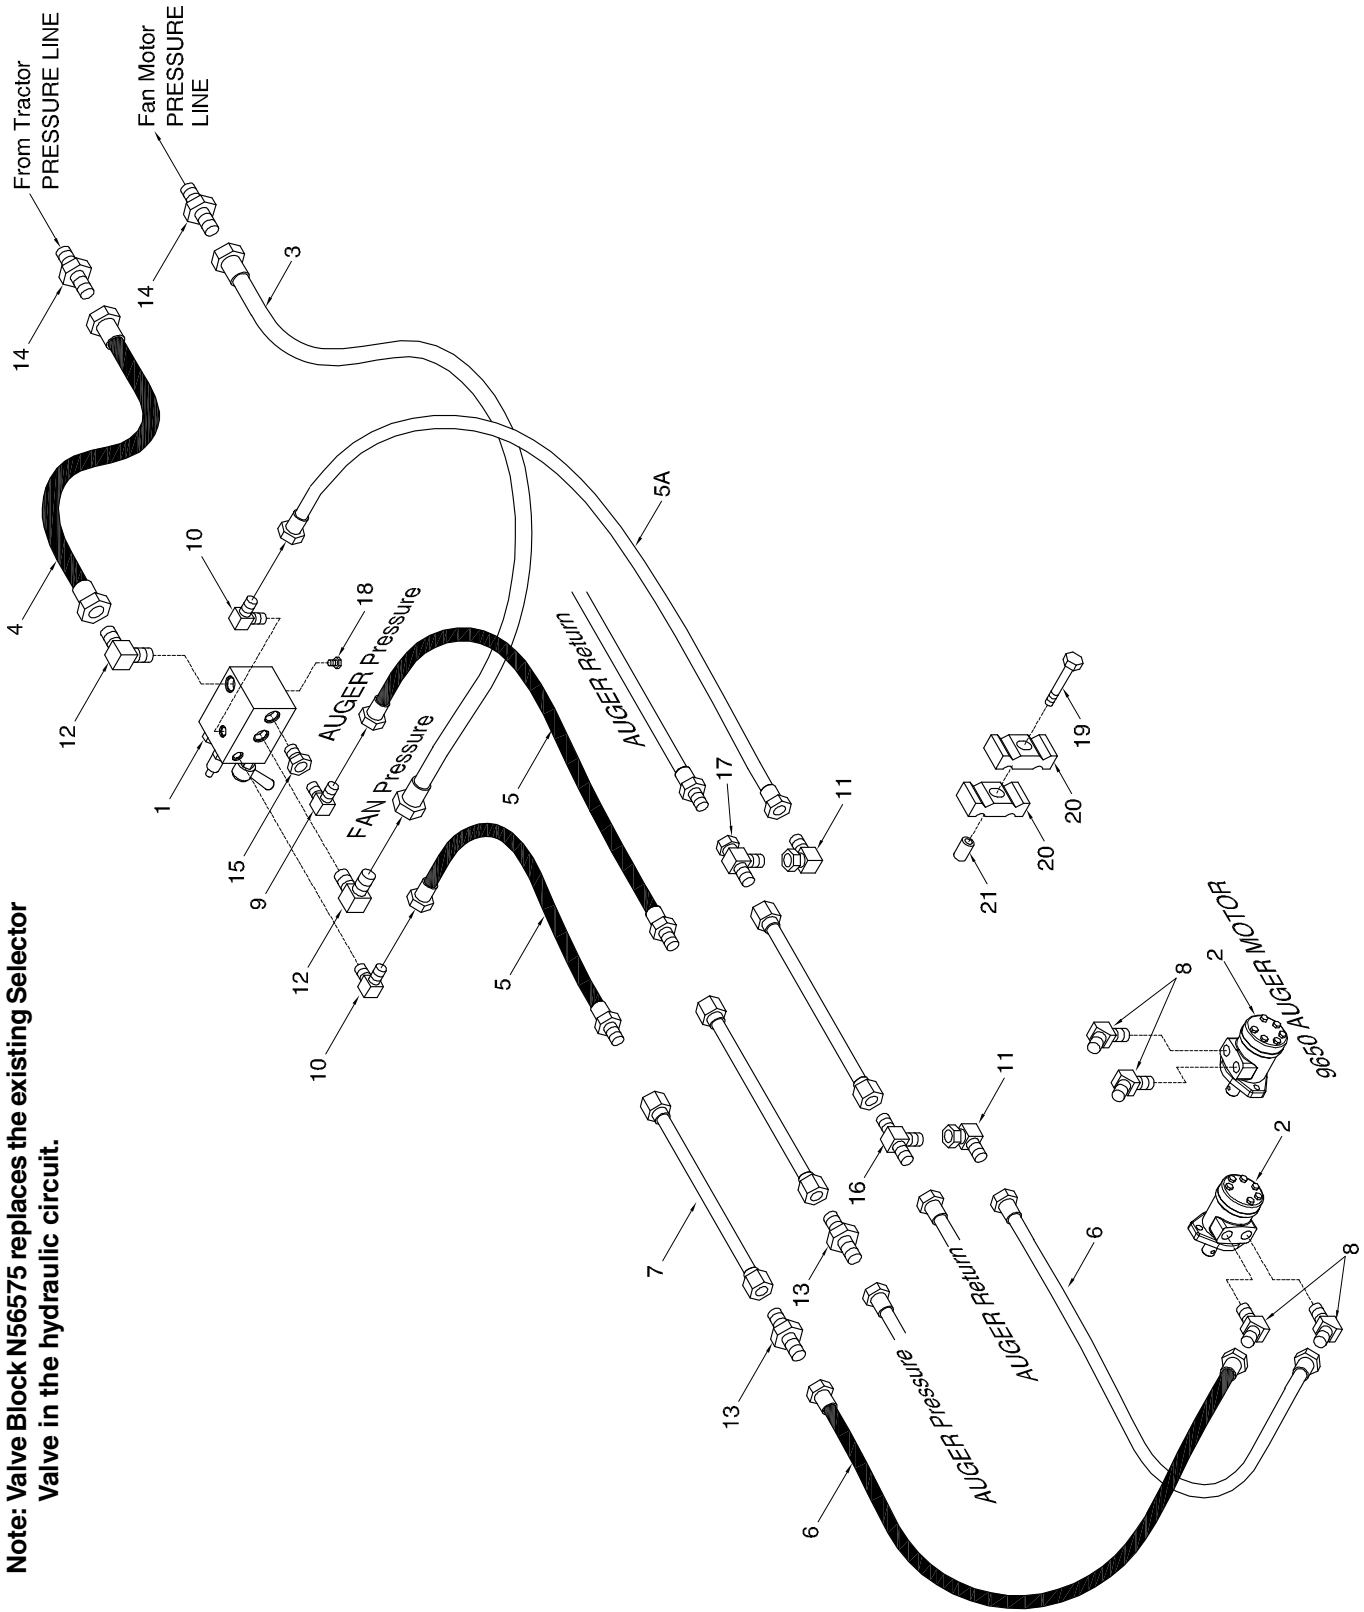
Note: Valve Block N56575 replaces the existing Selector Valve in the hydraulic circuit.

From Tractor PRESSURE LINE

Fan Motor PRESSURE LINE

14

14

3

4

10

18

5A

12

AUGER Pressure

AUGER Return

1

FAN Pressure

5

17

11

19

15

9

20

20

21

12

5

2

8

9650 AUGER MOTOR

10

11

7

16

2

13

6

13

AUGER Pressure

AUGER Return

8

6